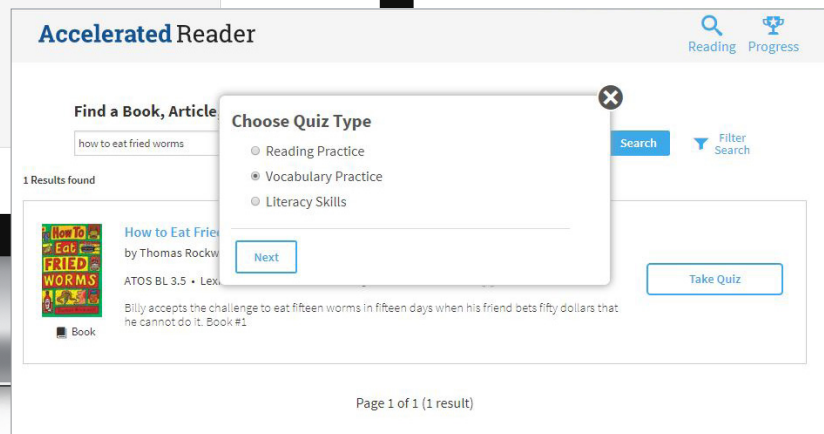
Accelerated Reader

Reading Progress

Find a Book, Article,

how to eat fried worms

Search

Filter Search

1 Results found

Choose Quiz Type

Reading Practice

Vocabulary Practice

Literacy Skills

Next

How To Eat FRIED WORMS

Book

How to Eat Fried

by Thomas Rockw

ATOS BL 3.5 • Lex

Take Quiz

Billy accepts the challenge to eat fifteen worms in fifteen days when his friend bets fifty dollars that he cannot do it. Book #1

Page 1 of 1 (1 result)